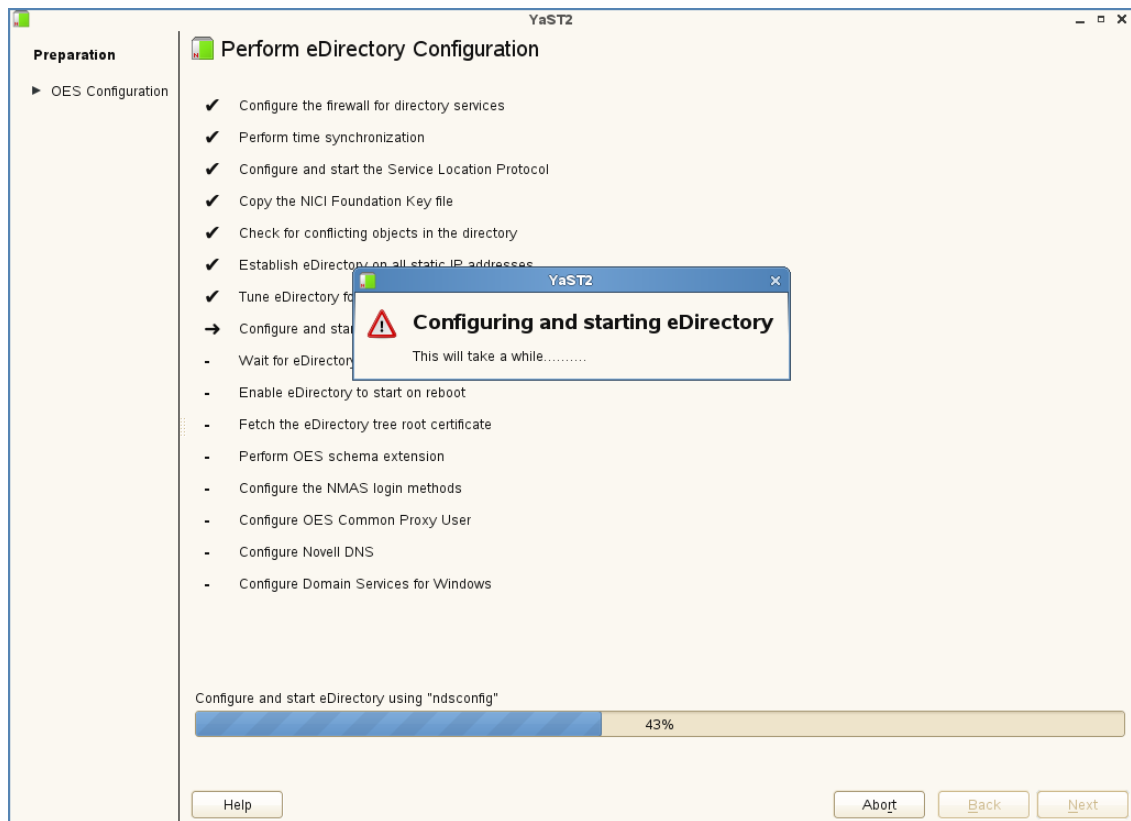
YaST2

Preparation

▶ OES Configuration

Perform eDirectory Configuration

✔ Configure the firewall for directory services

✔ Perform time synchronization

✔ Configure and start the Service Location Protocol

✔ Copy the NICI Foundation Key file

✔ Check for conflicting objects in the directory

✔ Establish eDirectory on all static IP addresses

✔ Tune eDirectory fo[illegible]

→ Configure and sta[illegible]

- Wait for eDirectory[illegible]

- Enable eDirectory to start on reboot

- Fetch the eDirectory tree root certificate

- Perform OES schema extension

- Configure the NMAS login methods

- Configure OES Common Proxy User

- Configure Novell DNS

- Configure Domain Services for Windows

YaST2

Configuring and starting eDirectory

This will take a while..........

Configure and start eDirectory using "ndsconfig"

43%

Help

Abort

Back

Next